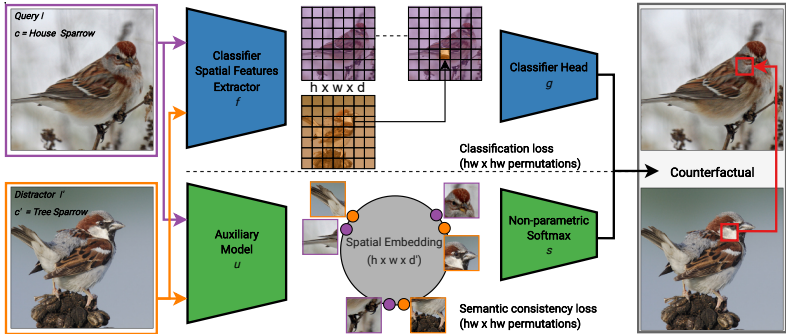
Query I
c = House Sparrow

Distractor I'
c' = Tree Sparrow

Classifier Spatial Features Extractor
f

h x w x d

Classifier Head
g

Classification loss
(hw x hw permutations)

Counterfactual

Auxiliary Model
u

Spatial Embedding
(h x w x d')

Non-parametric Softmax
s

Semantic consistency loss
(hw x hw permutations)